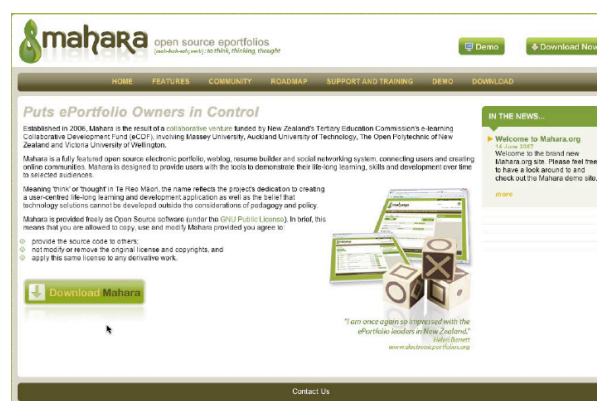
mahara open source eportfolios
(mah-hah-rah) : to think, thinking, thought

Demo
Download Now

HOME FEATURES COMMUNITY ROADMAP SUPPORT AND TRAINING DEMO DOWNLOAD

Puts ePortfolio Owners in Control

Established in 2006, Mahara is the result of a collaborative venture funded by New Zealand's Tertiary Education Commission's e-learning Collaborative Development Fund (eCDF), involving Massey University, Auckland University of Technology, The Open Polytechnic of New Zealand and Victoria University of Wellington.

Mahara is a fully featured open source electronic portfolio, weblog, resume builder and social networking system, connecting users and creating online communities. Mahara is designed to provide users with the tools to demonstrate their life-long learning, skills and development over time to selected audiences.

Meaning 'think' or 'thought' in Te Reo Māori, the name reflects the project's dedication to creating a user-centred life-long learning and development application as well as the belief that technology solutions cannot be developed outside the considerations of pedagogy and policy.

Mahara is provided freely as Open Source software (under the GNU Public License). In brief, this means that you are allowed to copy, use and modify Mahara provided you agree to:

provide the source code to others;
not modify or remove the original license and copyrights, and
apply this same license to any derivative work.

Download Mahara

"I am once again so impressed with the ePortfolio leaders in New Zealand."
Helen Barrett
www.electronicportfolios.org

IN THE NEWS...
Welcome to Mahara.org
14 June 2007
Welcome to the brand new Mahara.org site. Please feel free to have a look around to and check out the Mahara demo site.
more

Contact Us